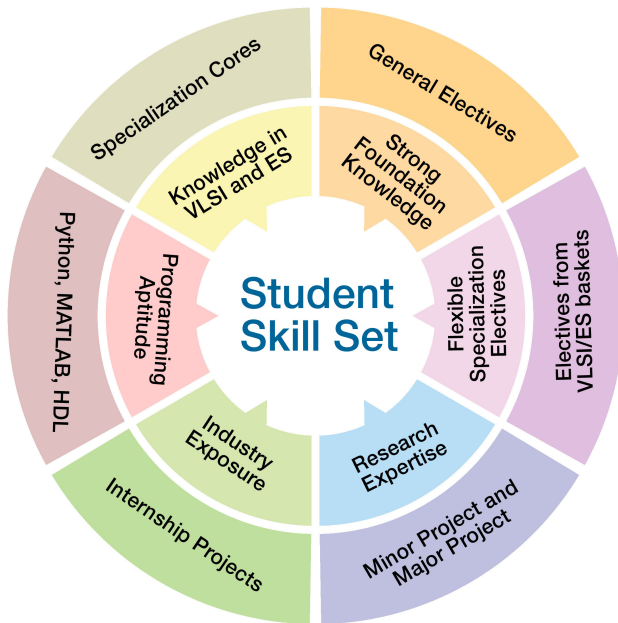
Student Skill Set

Knowledge in VLSI and ES

Specialization Cores

Strong Foundation Knowledge

General Electives

Flexible Specialization Electives

Electives from VLSI/ES baskets

Research Expertise

Minor Project and Major Project

Industry Exposure

Internship Projects

Programming Aptitude

Python, MATLAB, HDL